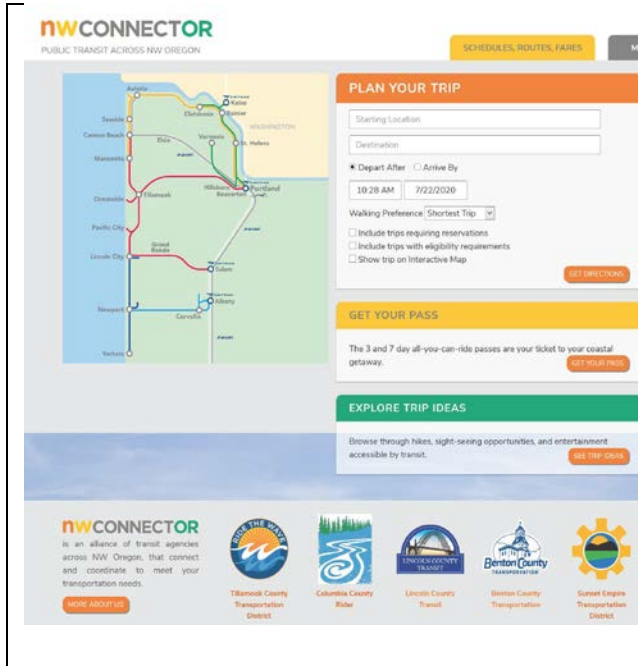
NWCONNECTOR
PUBLIC TRANSIT ACROSS NW OREGON

SCHEDULES, ROUTES, FARES

Astoria
Seaside
Cannon Beach
Manzanita
Tillamook
Pacific City
Lincoln City
Newport
Yachats
Kelso
Rainier
Clatskanie
Vernonia
St. Helens
Elsie
WASHINGTON
Hillsboro
Portland
Beaverton
Grand Ronde
Salem
Albany
Corvallis

PLAN YOUR TRIP
Starting Location
Destination
Depart After  Arrive By
10:28 AM  7/22/2020
Walking Preference Shortest Trip
Include trips requiring reservations
Include trips with eligibility requirements
Show trip on Interactive Map
GET DIRECTIONS

GET YOUR PASS
The 3 and 7 day all-you-can-ride passes are your ticket to your coastal getaway.
GET YOUR PASS

EXPLORE TRIP IDEAS
Browse through hikes, sight-seeing opportunities, and entertainment accessible by transit.
SEE TRIP IDEAS

NWCONNECTOR
is an alliance of transit agencies across NW Oregon, that connect and coordinate to meet your transportation needs.
MORE ABOUT US

RIDE THE WAVE
Tillamook County Transportation District
Columbia County Rider
LINCOLN COUNTY TRANSIT
Lincoln County Transit
Benton County TRANSPORTATION
Benton County Transportation
Sunset Empire Transportation District